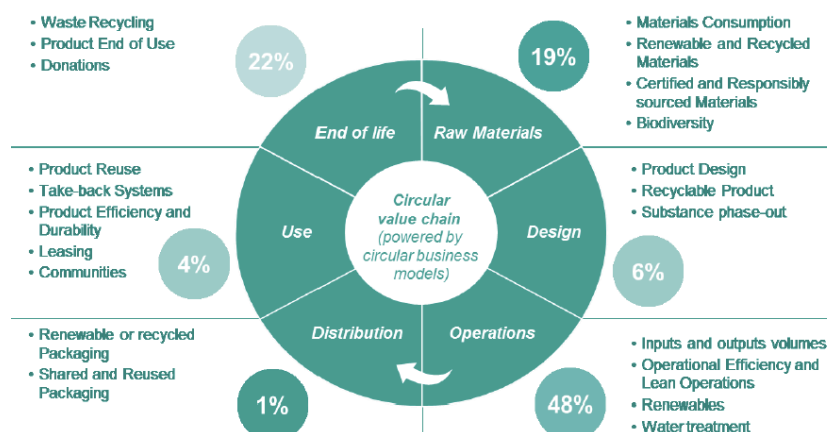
• Waste Recycling
• Product End of Use
• Donations

22%

• Materials Consumption
• Renewable and Recycled Materials
• Certified and Responsibly sourced Materials
• Biodiversity

19%

End of life

Raw Materials

• Product Reuse
• Take-back Systems
• Product Efficiency and Durability
• Leasing
• Communities

4%

Use

Circular value chain (powered by circular business models)

Design

• Product Design
• Recyclable Product
• Substance phase-out

6%

Distribution

Operations

• Renewable or recycled Packaging
• Shared and Reused Packaging

1%

48%

• Inputs and outputs volumes
• Operational Efficiency and Lean Operations
• Renewables
• Water treatment